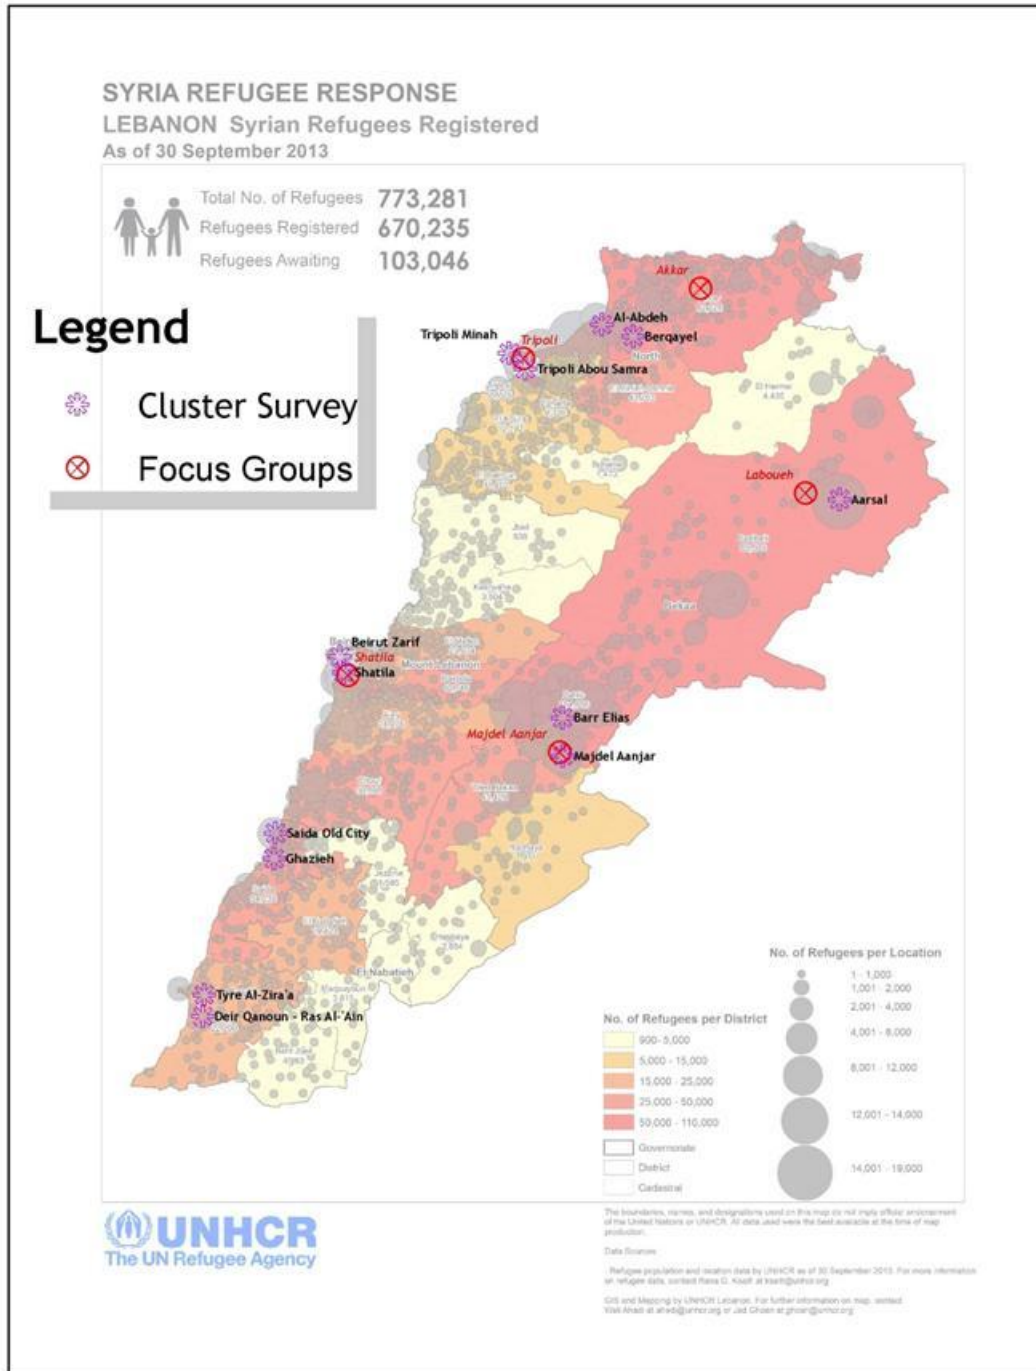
SYRIA REFUGEE RESPONSE
LEBANON Syrian Refugees Registered
As of 30 September 2013

Total No. of Refugees 773,281
Refugees Registered 670,235
Refugees Awaiting 103,046

Legend
Cluster Survey
Focus Groups

Akkar
Tripoli Minah
Tripoli
Al-Abdeh
Berqayel
North
Tripoli Abou Samra
El Hermel
Laboueh
Aarsal
Bekaa
Beirut Zarif
Shatila
Shatila
Mount Lebanon
Barr Elias
Majdel Aanjar
Majdel Aanjar
Saida Old City
Ghazieh
El Nabatieh
Tyre Al-Zira'a
Deir Qanoun - Ras Al-'Ain

No. of Refugees per Location
1 - 1,000
1,001 - 2,000
2,001 - 4,000
4,001 - 8,000
8,001 - 12,000
12,001 - 14,000
14,001 - 19,000

No. of Refugees per District
900 - 5,000
5,000 - 15,000
15,000 - 25,000
25,000 - 50,000
50,000 - 110,000
Governorate
District
Cadastral

UNHCR
The UN Refugee Agency

The boundaries, names, and designations used on this map do not imply official endorsement of the United Nations or UNHCR. All data used were the best available at the time of map production.

Data Sources:
- Refugee population and location data by UNHCR as of 30 September 2013. For more information on refugee data, contact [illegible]
GIS and Mapping by UNHCR Lebanon. For further information on map, contact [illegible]